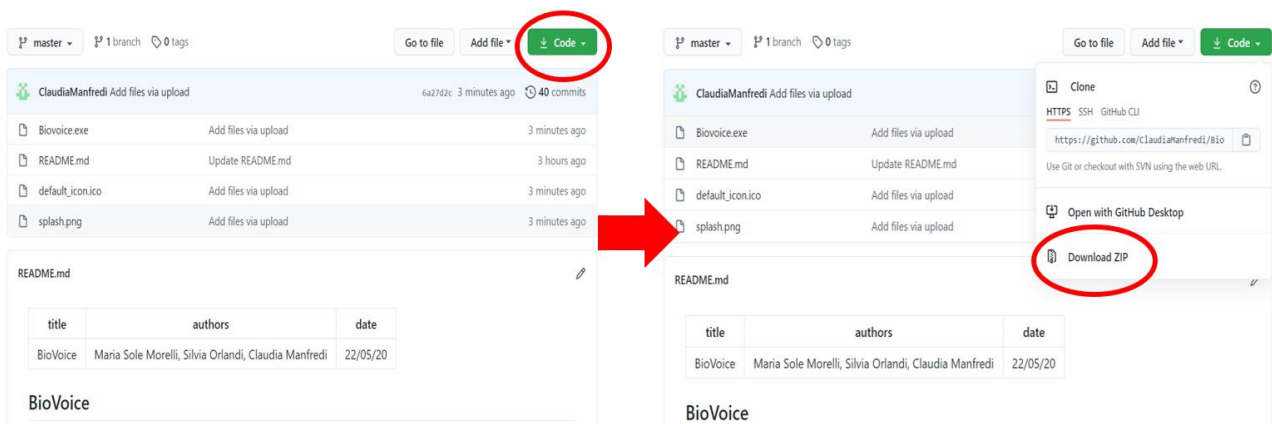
master 1 branch 0 tags Go to file Add file Code

ClaudiaManfredi Add files via upload 6a27d2c 3 minutes ago 40 commits

| | | |
|---|---|---|
| Biovoice.exe | Add files via upload | 3 minutes ago |
| README.md | Update README.md | 3 hours ago |
| default_icon.ico | Add files via upload | 3 minutes ago |
| splash.png | Add files via upload | 3 minutes ago |

README.md

| title | authors | date |
|---|---|---|
| BioVoice | Maria Sole Morelli, Silvia Orlandi, Claudia Manfredi | 22/05/20 |

BioVoice

master 1 branch 0 tags Go to file Add file Code

ClaudiaManfredi Add files via upload

| | |
|---|---|
| Biovoice.exe | Add files via upload |
| README.md | Update README.md |
| default_icon.ico | Add files via upload |
| splash.png | Add files via upload |

Clone

HTTPS SSH GitHub CLI

https://github.com/ClaudiaManfredi/Bio

Use Git or checkout with SVN using the web URL.

Open with GitHub Desktop

Download ZIP

README.md

| title | authors | date |
|---|---|---|
| BioVoice | Maria Sole Morelli, Silvia Orlandi, Claudia Manfredi | 22/05/20 |

BioVoice